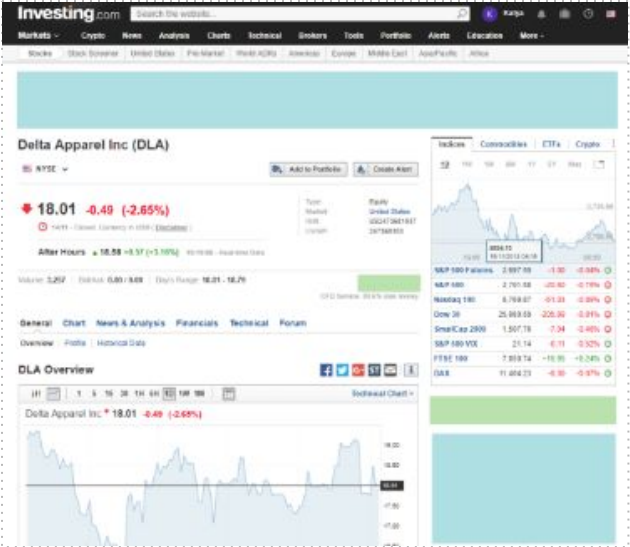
Investing.com Search the website... Katya

Markets Crypto News Analysis Charts Technical Brokers Tools Portfolio Alerts Education More

Stocks Stock Screener United States Pre Market World ADRs Americas Europe Middle East Asia/Pacific Africa

Delta Apparel Inc (DLA)

NYSE

Add to Portfolio Create Alert

18.01 -0.49 (-2.65%)

Type: Equity
Market: United States
ISIN: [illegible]
CUSIP: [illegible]

14:01 - Closed. Currency in USD ( Disclaimer )

After Hours 18.58 +0.57 (+3.16%) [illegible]

Volume: 3,257 Bid/Ask: 0.00 / 0.00 Day's Range: 18.01 - 18.70

General Chart News & Analysis Financials Technical Forum

Overview Profile Historical Data

DLA Overview

Technical Chart

1 5 15 30 1H 5H 1D 1W 1M

Delta Apparel Inc * 18.01 -0.49 (-2.65%)

Indices Commodities ETFs Crypto

| | | | |
|---|---|---|---|
| S&P 500 Futures | 2,697.50 | -1.00 | -0.04% |
| S&P 500 | 2,701.58 | -20.60 | -0.76% |
| Nasdaq 100 | 6,768.87 | -51.33 | -0.80% |
| Dow 30 | 25,069.59 | -220.30 | -0.91% |
| SmallCap 2000 | 1,507.78 | -7.34 | -0.48% |
| S&P 500 VIX | 21.14 | -0.11 | -0.52% |
| FTSE 100 | 7,059.74 | +16.95 | +0.24% |
| DAX | 11,404.23 | -6.90 | -0.07% |